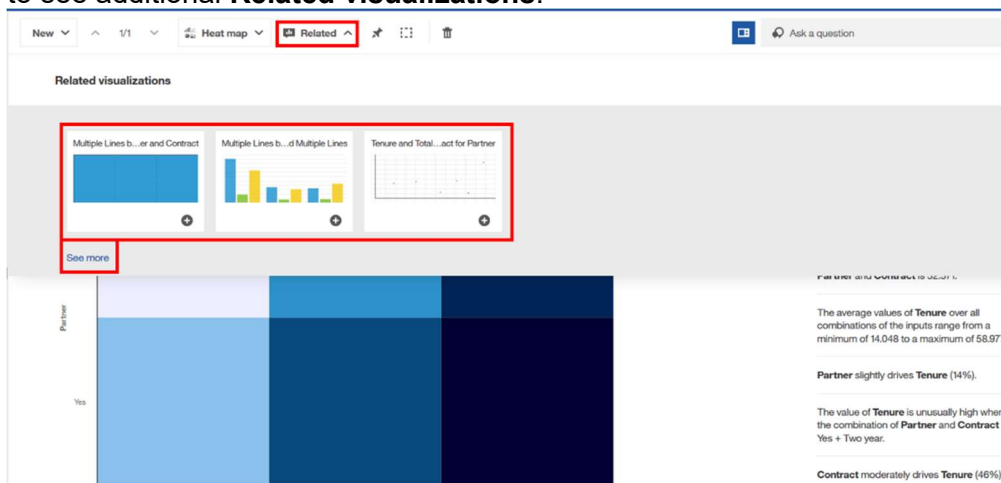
to see additional **Related visualizations**.

New 1/1 Heat map Related Ask a question

Related visualizations

Multiple Lines b...er and Contract

Multiple Lines b...d Multiple Lines

Tenure and Total...act for Partner

See more

Partner

Yes

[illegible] **Partner** and **Contract** is 32.37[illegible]

The average values of **Tenure** over all combinations of the inputs range from a minimum of 14.048 to a maximum of 58.97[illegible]

**Partner** slightly drives **Tenure** (14%).

The value of **Tenure** is unusually high whe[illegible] the combination of **Partner** and **Contract** Yes + Two year.

**Contract** moderately drives **Tenure** (46%)